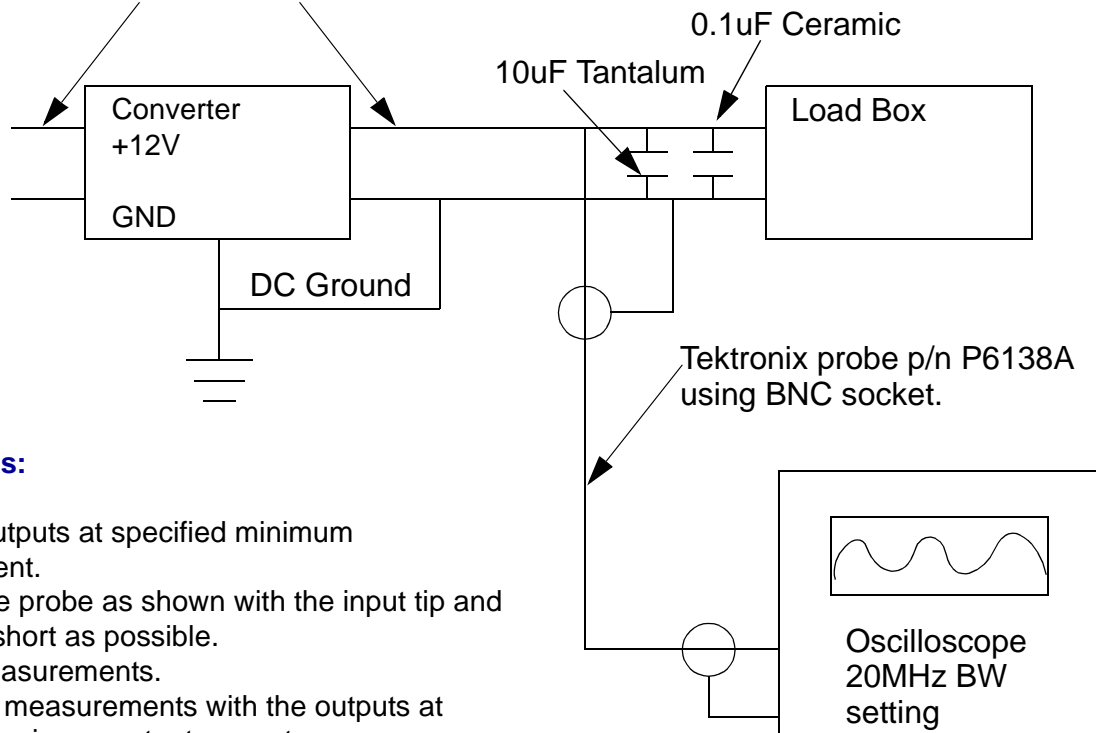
0.1uF Ceramic

10uF Tantalum

Converter
+12V

GND

Load Box

DC Ground

Tektronix probe p/n P6138A using BNC socket.

s:

utputs at specified minimum ent.

e probe as shown with the input tip and short as possible.

asurements.

measurements with the outputs at

Oscilloscope
20MHz BW
setting